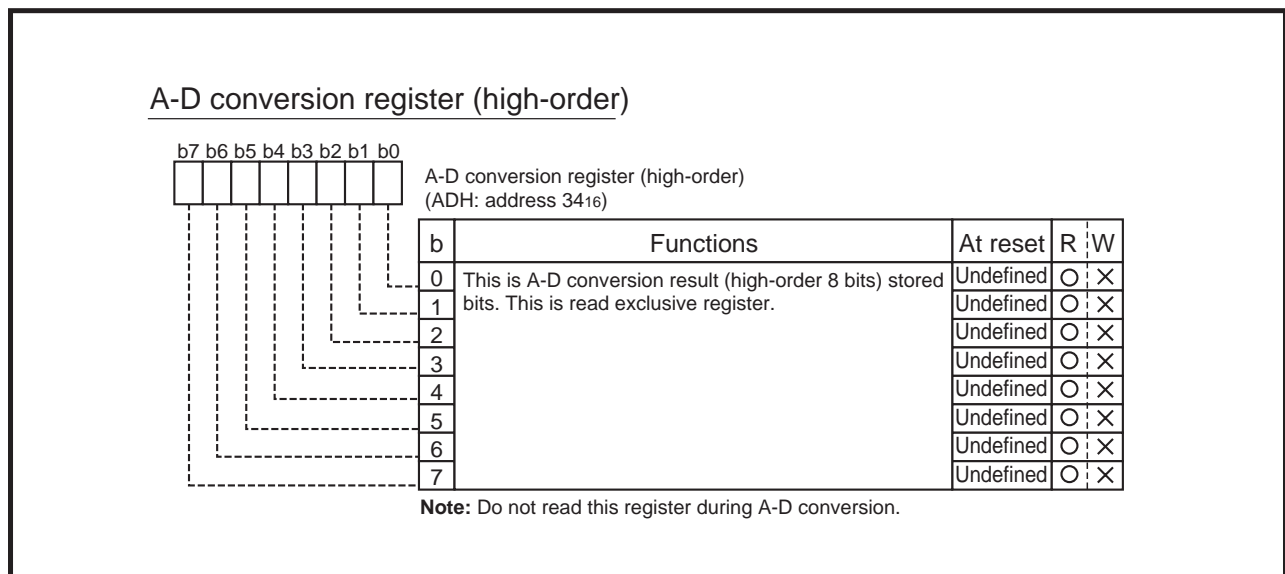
A-D conversion register (high-order)

b7 b6 b5 b4 b3 b2 b1 b0

A-D conversion register (high-order)
(ADH: address $34_{16}$)

| b | Functions | At reset | R | W |
|---|---|---|---|---|
| 0 | This is A-D conversion result (high-order 8 bits) stored bits. This is read exclusive register. | Undefined | O | × |
| 1 | | Undefined | O | × |
| 2 | | Undefined | O | × |
| 3 | | Undefined | O | × |
| 4 | | Undefined | O | × |
| 5 | | Undefined | O | × |
| 6 | | Undefined | O | × |
| 7 | | Undefined | O | × |

**Note:** Do not read this register during A-D conversion.